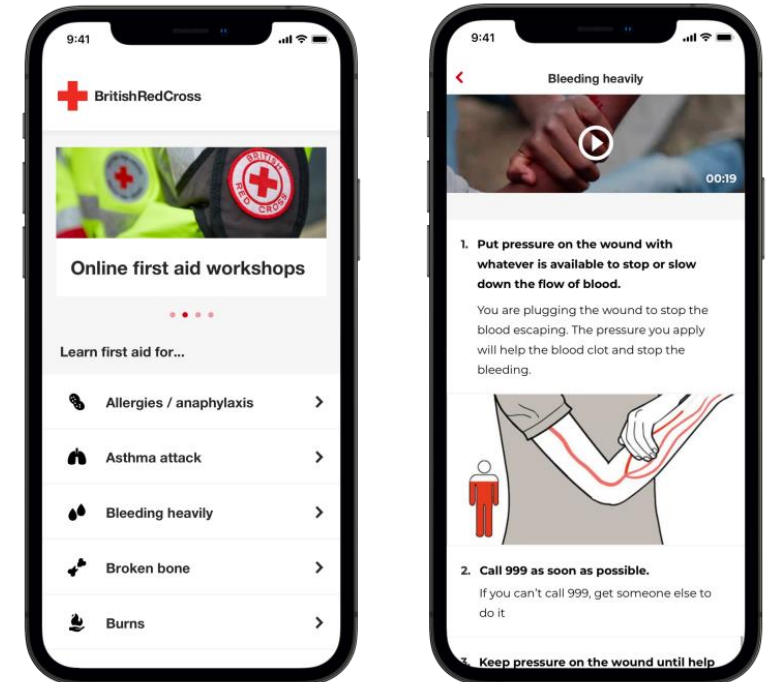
9:41

BritishRedCross

BRITISH RED CROSS

Online first aid workshops

Learn first aid for...

Allergies / anaphylaxis

Asthma attack

Bleeding heavily

Broken bone

Burns

9:41

Bleeding heavily

00:19

1. Put pressure on the wound with whatever is available to stop or slow down the flow of blood.

You are plugging the wound to stop the blood escaping. The pressure you apply will help the blood clot and stop the bleeding.

2. Call 999 as soon as possible.

If you can't call 999, get someone else to do it

3. Keep pressure on the wound until help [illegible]